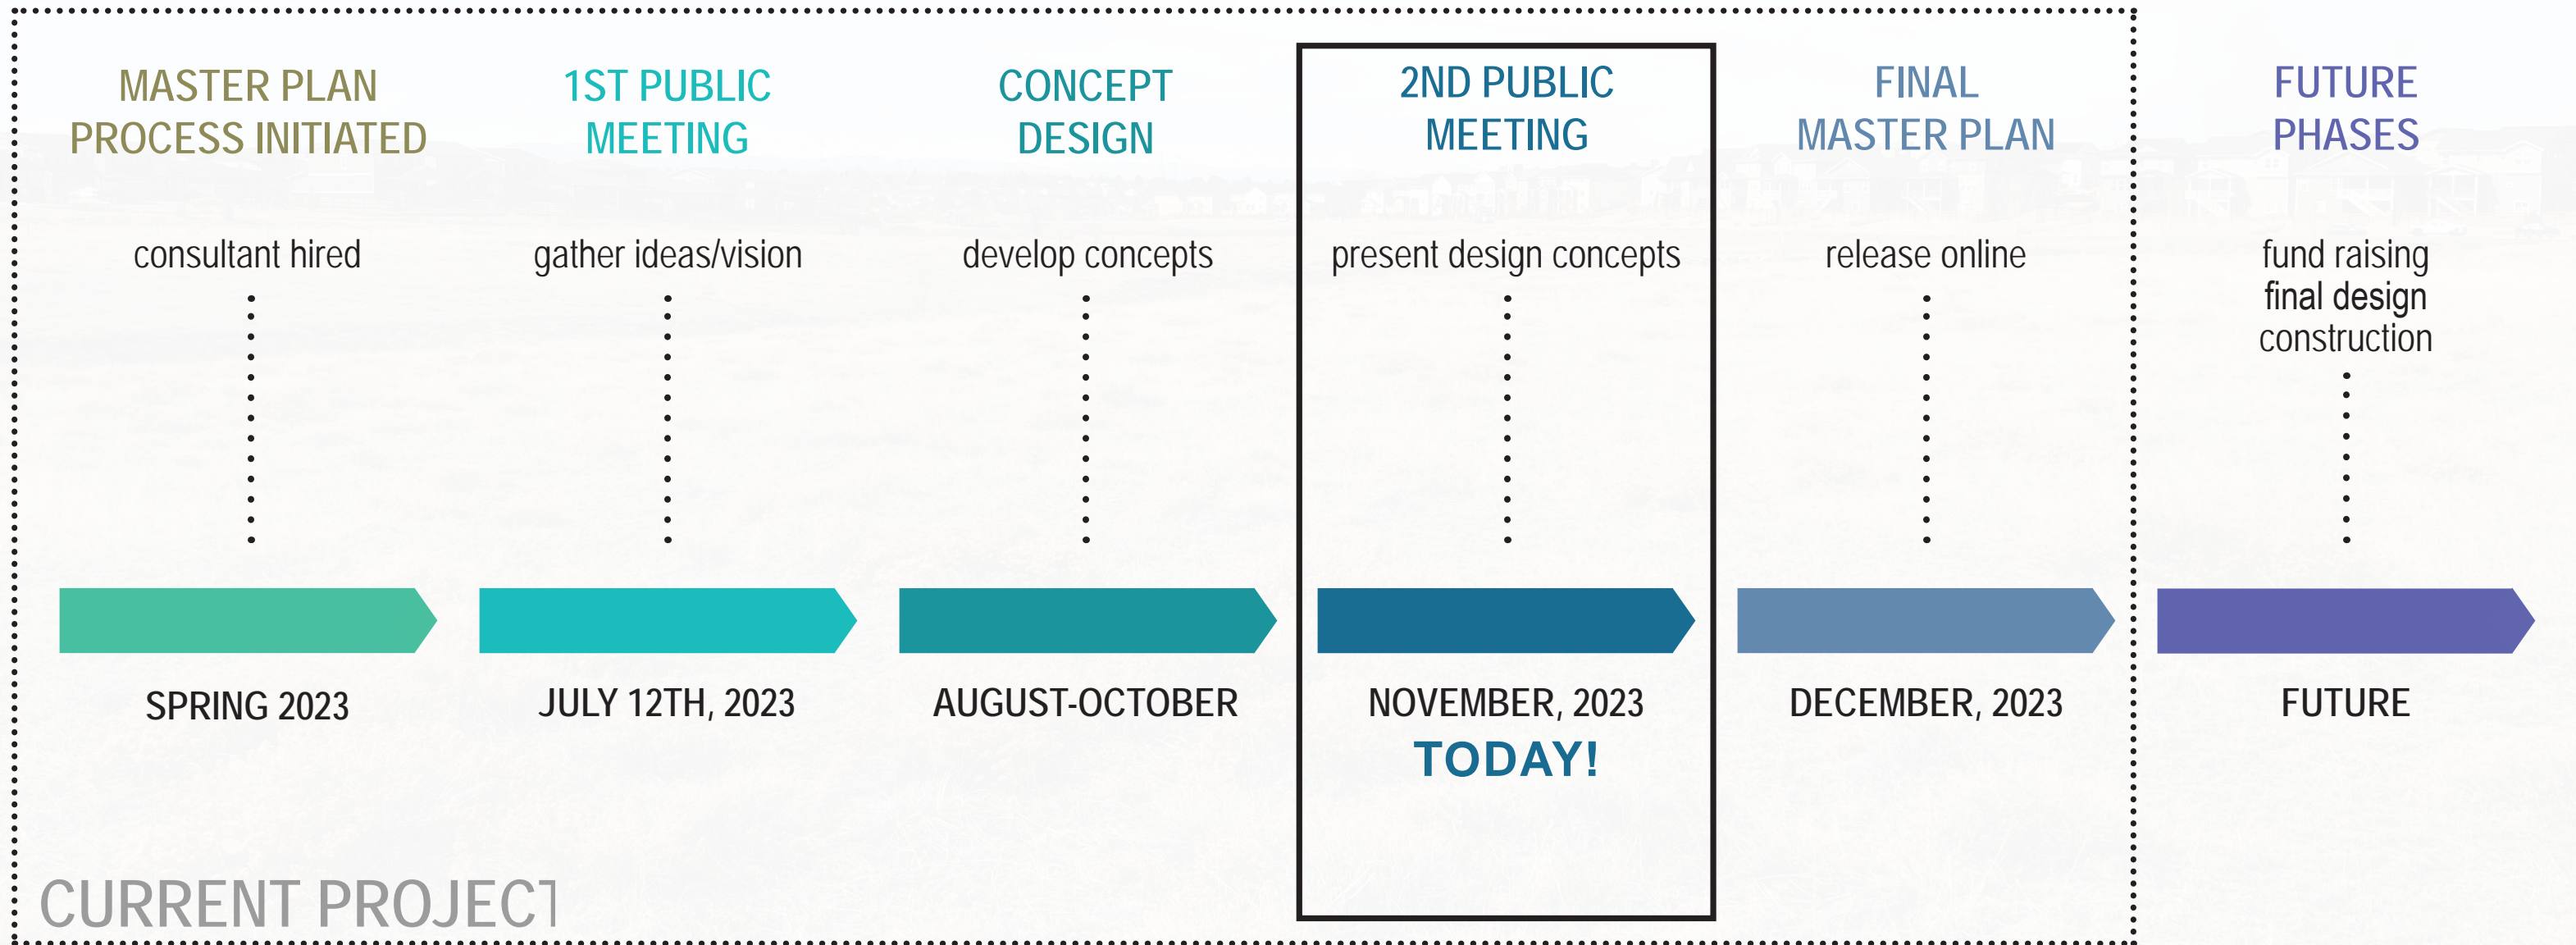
MASTER PLAN PROCESS INITIATED

consultant hired

SPRING 2023

1ST PUBLIC MEETING

gather ideas/vision

JULY 12TH, 2023

CONCEPT DESIGN

develop concepts

AUGUST-OCTOBER

2ND PUBLIC MEETING

present design concepts

NOVEMBER, 2023

TODAY!

FINAL MASTER PLAN

release online

DECEMBER, 2023

FUTURE PHASES

fund raising
final design
construction

FUTURE

CURRENT PROJECT